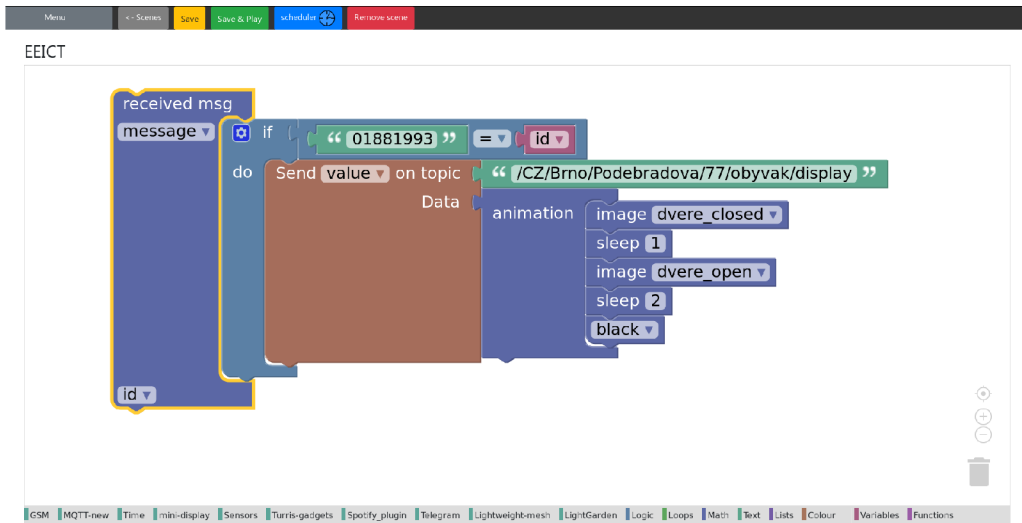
Menu <- Scenes Save Save & Play scheduler Remove scene

EEICT

received msg
message ▾
if " 01881993 " = ▾ id ▾
do Send value ▾ on topic " /CZ/Brno/Podebradova/77/obyvak/display "
Data animation image dvere_closed ▾
sleep 1
image dvere_open ▾
sleep 2
black ▾
id ▾

GSM MQTT-new Time mini-display Sensors Turris-gadgets Spotify_plugin Telegram Lightweight-mesh LightGarden Logic Loops Math Text Lists Colour Variables Functions